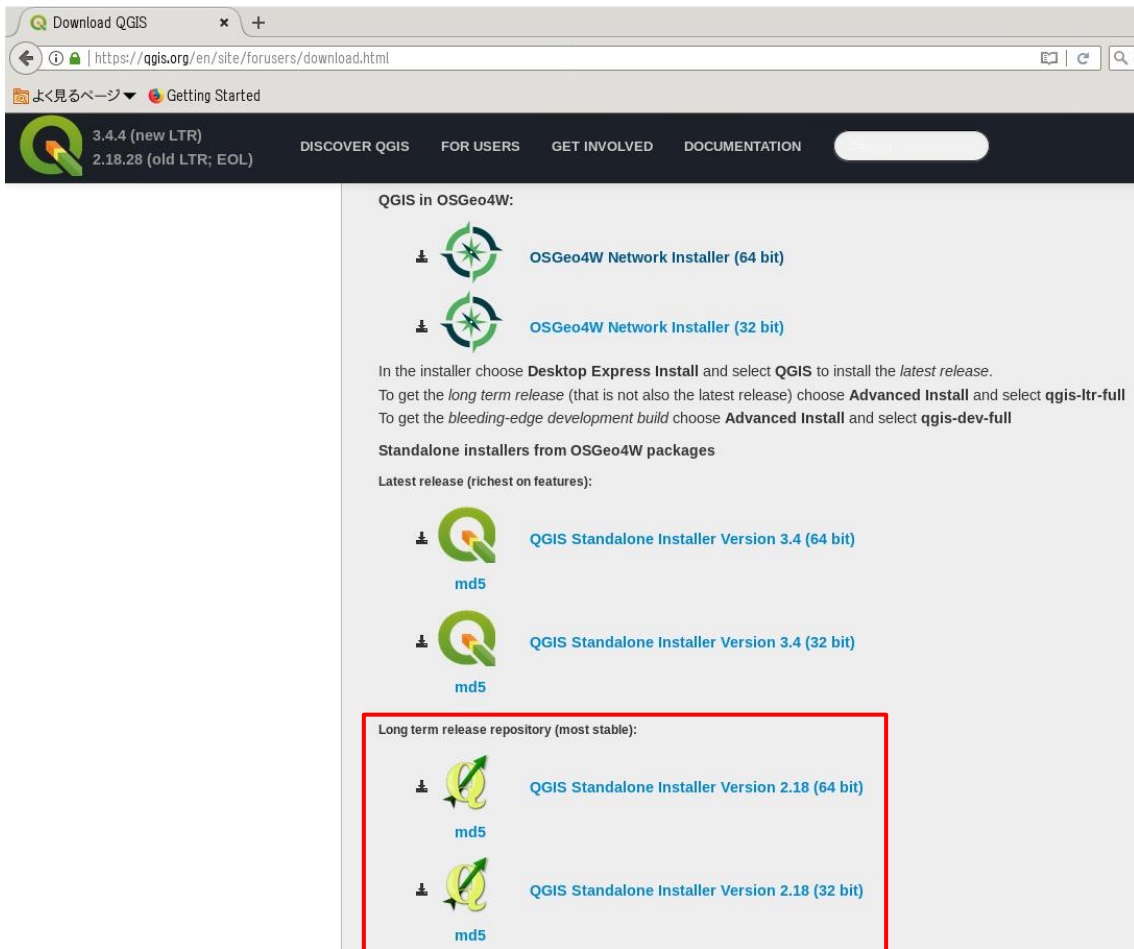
Download QGIS ×  +

https://qgis.org/en/site/forusers/download.html

よく見るページ▼  Getting Started

3.4.4 (new LTR)
2.18.28 (old LTR; EOL)

DISCOVER QGIS  FOR USERS  GET INVOLVED  DOCUMENTATION

QGIS in OSGeo4W:

OSGeo4W Network Installer (64 bit)

OSGeo4W Network Installer (32 bit)

In the installer choose **Desktop Express Install** and select **QGIS** to install the *latest release*.
To get the *long term release* (that is not also the latest release) choose **Advanced Install** and select **qgis-ltr-full**
To get the *bleeding-edge development build* choose **Advanced Install** and select **qgis-dev-full**

Standalone installers from OSGeo4W packages

Latest release (richest on features):

QGIS Standalone Installer Version 3.4 (64 bit)

md5

QGIS Standalone Installer Version 3.4 (32 bit)

md5

Long term release repository (most stable):

QGIS Standalone Installer Version 2.18 (64 bit)

md5

QGIS Standalone Installer Version 2.18 (32 bit)

md5